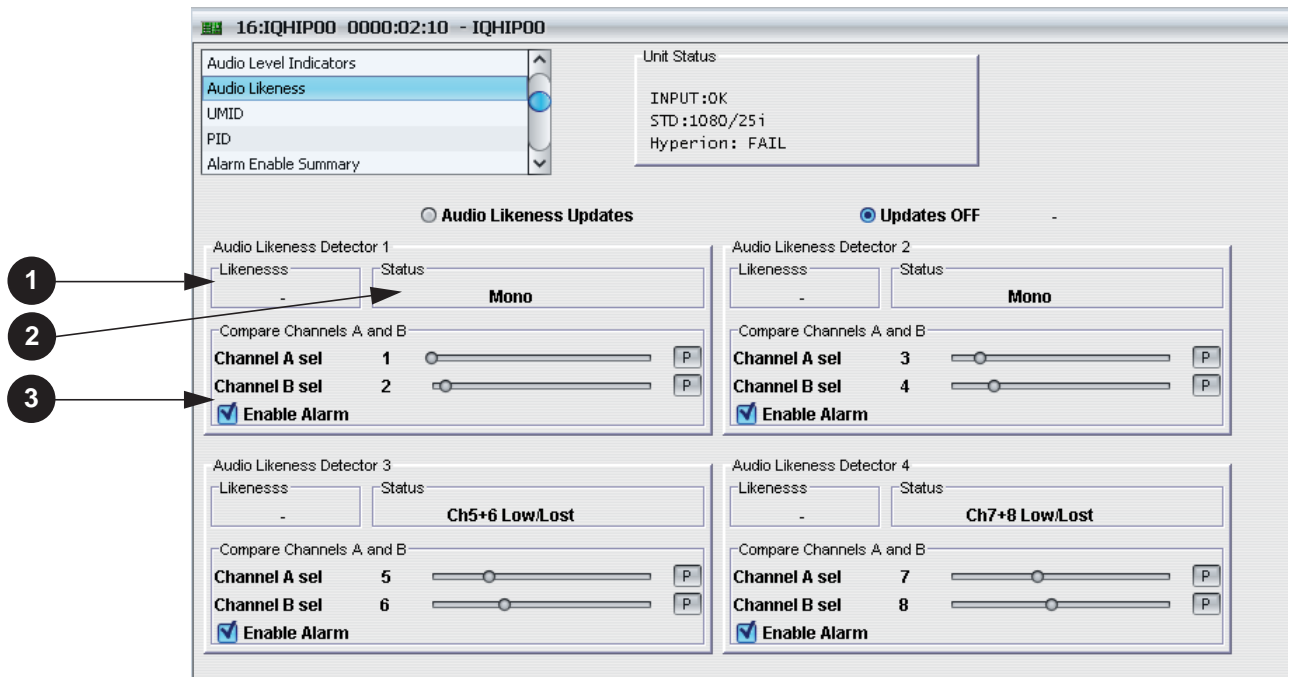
16:IQHIP00 0000:02:10 - IQHIP00

Audio Level Indicators
Audio Likeness
UMID
PID
Alarm Enable Summary

Unit Status

INPUT:OK
STD:1080/25i
Hyperion: FAIL

Audio Likeness Updates

Updates OFF

-

Audio Likeness Detector 1
Likenesss
-
Status
Mono
Compare Channels A and B
Channel A sel 1 P
Channel B sel 2 P
Enable Alarm

Audio Likeness Detector 2
Likenesss
-
Status
Mono
Compare Channels A and B
Channel A sel 3 P
Channel B sel 4 P
Enable Alarm

Audio Likeness Detector 3
Likenesss
-
Status
Ch5+6 Low/Lost
Compare Channels A and B
Channel A sel 5 P
Channel B sel 6 P
Enable Alarm

Audio Likeness Detector 4
Likenesss
-
Status
Ch7+8 Low/Lost
Compare Channels A and B
Channel A sel 7 P
Channel B sel 8 P
Enable Alarm

1
2
3